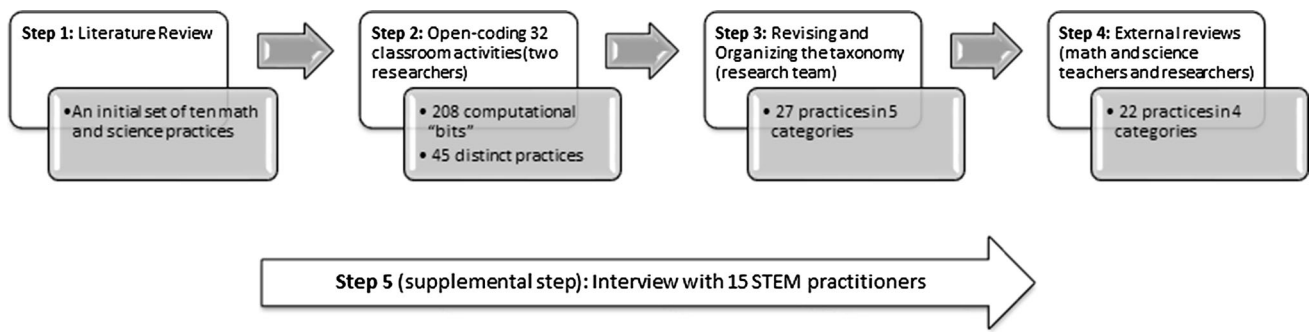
Step 1: Literature Review

• An initial set of ten math and science practices

Step 2: Open-coding 32 classroom activities (two researchers)

• 208 computational "bits"
• 45 distinct practices

Step 3: Revising and Organizing the taxonomy (research team)

• 27 practices in 5 categories

Step 4: External reviews (math and science teachers and researchers)

• 22 practices in 4 categories

Step 5 (supplemental step): Interview with 15 STEM practitioners